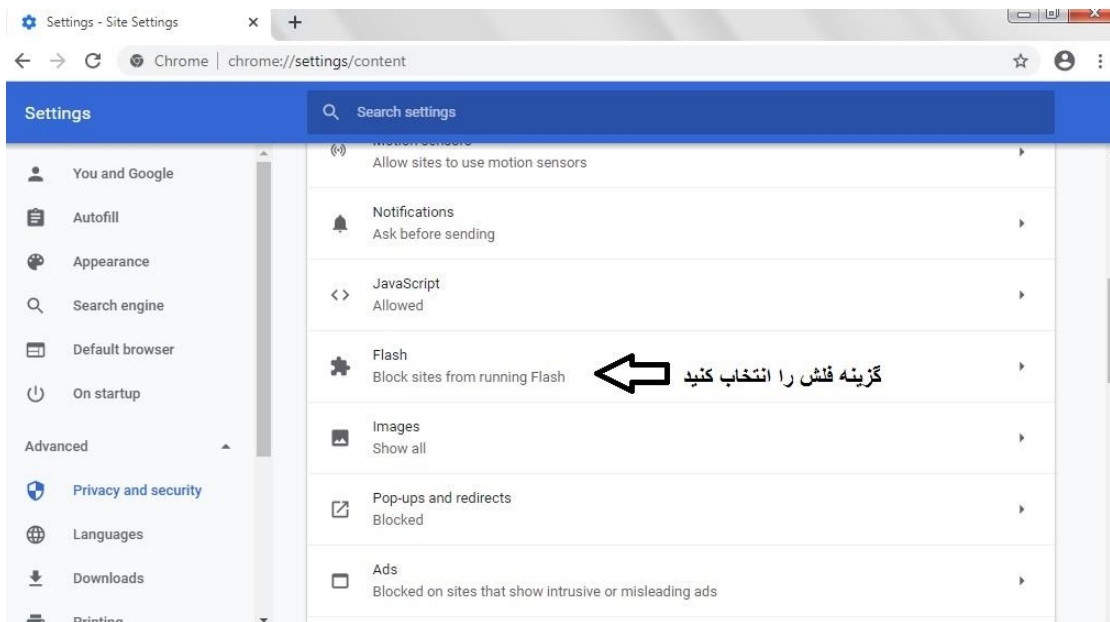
Settings - Site Settings

Chrome | chrome://settings/content

Settings

Search settings

You and Google

Autofill

Appearance

Search engine

Default browser

On startup

Advanced

Privacy and security

Languages

Downloads

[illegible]

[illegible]
Allow sites to use motion sensors

Notifications
Ask before sending

JavaScript
Allowed

Flash
Block sites from running Flash

گزینه فلش را انتخاب کنید

Images
Show all

Pop-ups and redirects
Blocked

Ads
Blocked on sites that show intrusive or misleading ads